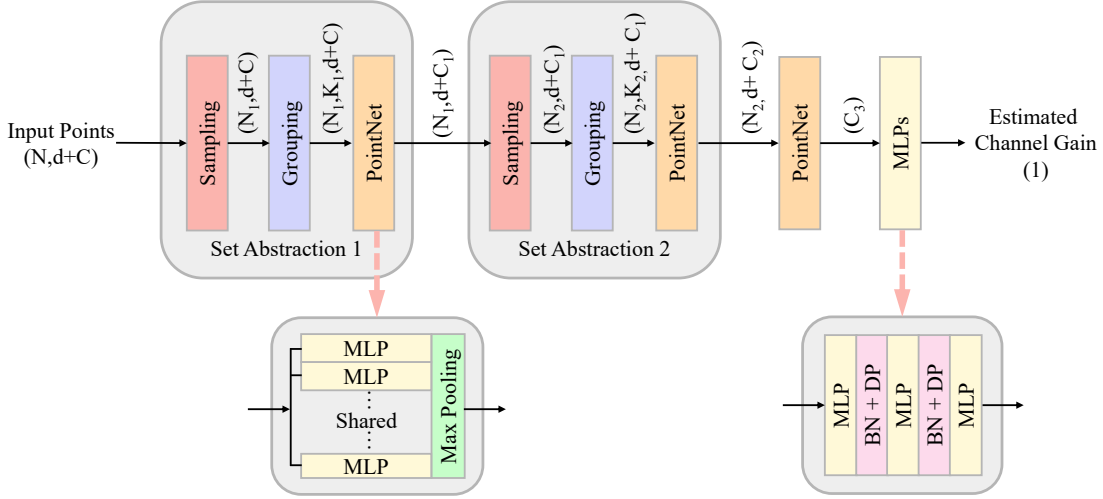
Input Points (N,d+C)

Sampling
$(N_1,d+C)$
Grouping
$(N_1,K_1,d+C)$
PointNet
Set Abstraction 1

$(N_1,d+C_1)$

Sampling
$(N_2,d+C_1)$
Grouping
$(N_2,K_2,d+C_1)$
PointNet
Set Abstraction 2

$(N_2,d+C_2)$
PointNet
$(C_3)$
MLPs

Estimated Channel Gain (1)

MLP
MLP
⋮
Shared
⋮
MLP
Max Pooling

MLP
BN + DP
MLP
BN + DP
MLP